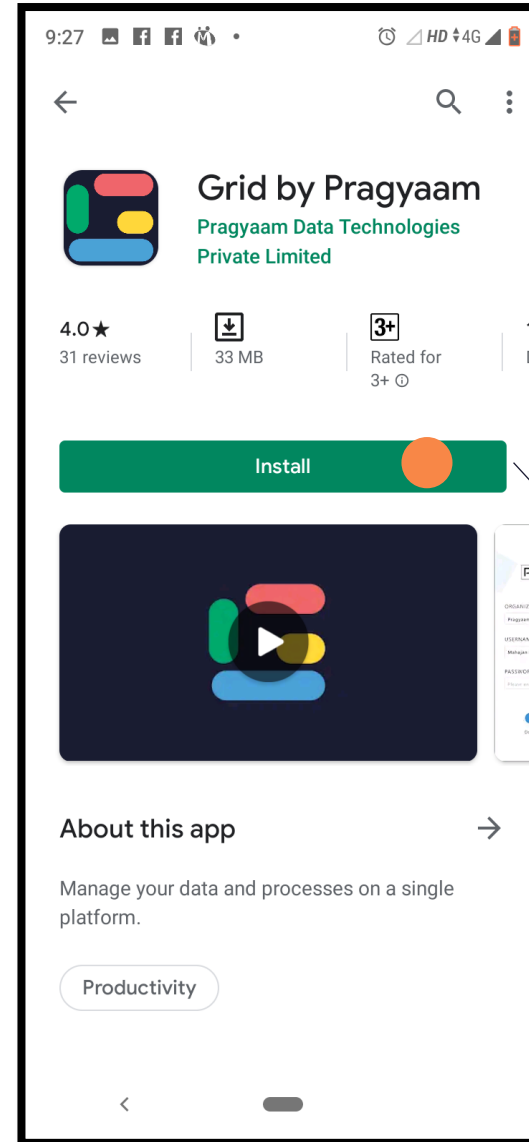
9:27

HD 4G

Grid by Pragyaam

Pragyaam Data Technologies Private Limited

4.0★
31 reviews

33 MB

3+
Rated for 3+ ⓘ

Install

About this app

Manage your data and processes on a single platform.

Productivity